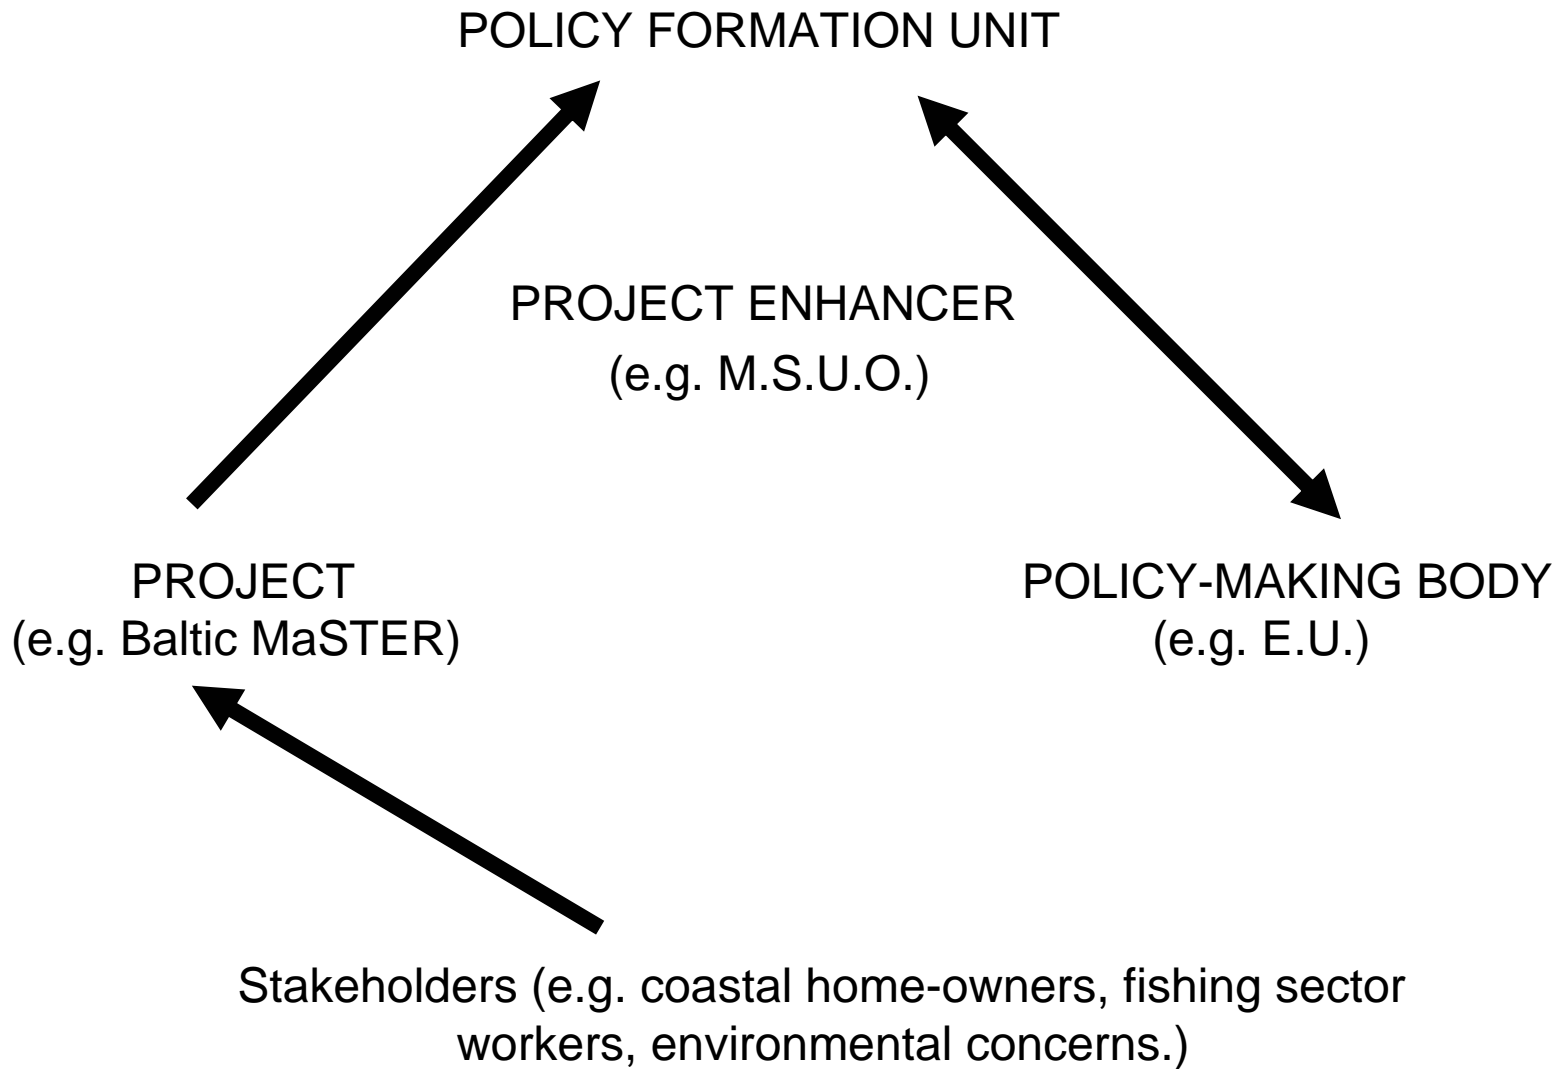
POLICY FORMATION UNIT

PROJECT ENHANCER
(e.g. M.S.U.O.)

PROJECT
(e.g. Baltic MaSTER)

POLICY-MAKING BODY
(e.g. E.U.)

Stakeholders (e.g. coastal home-owners, fishing sector workers, environmental concerns.)